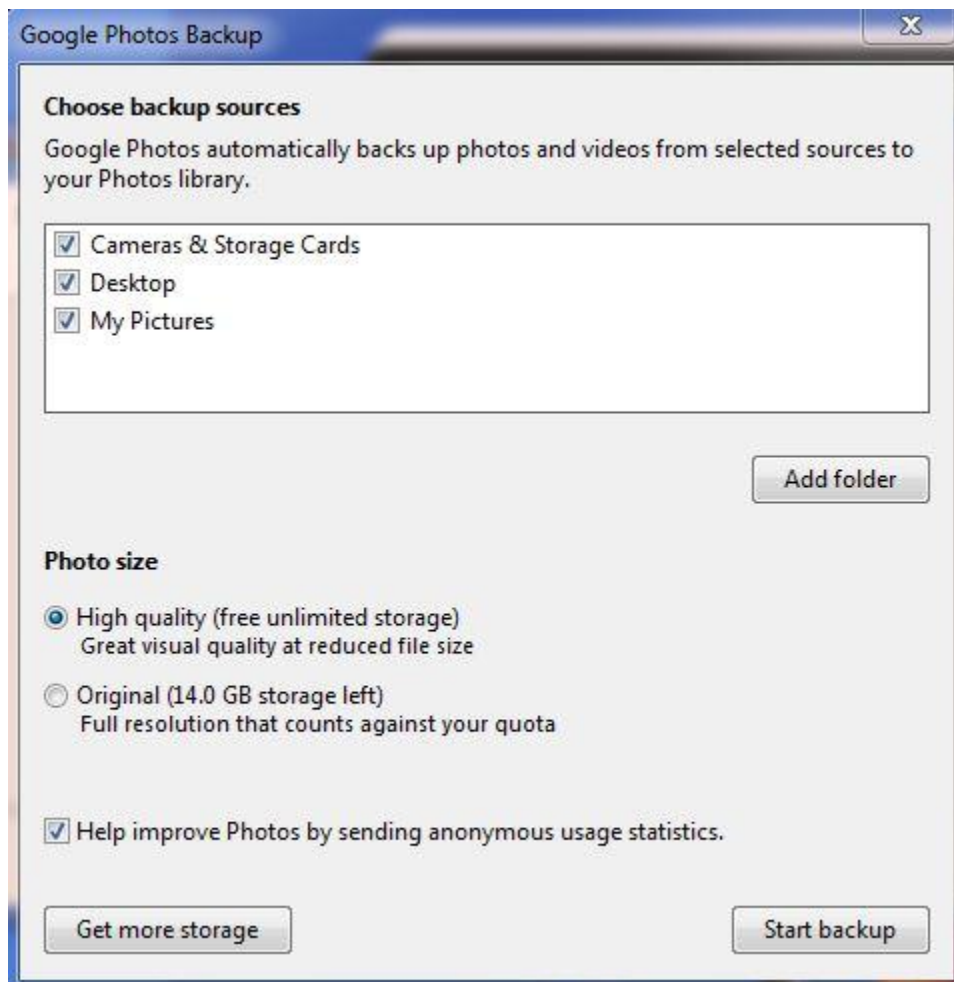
Google Photos Backup

Choose backup sources

Google Photos automatically backs up photos and videos from selected sources to your Photos library.

Cameras & Storage Cards
Desktop
My Pictures

Add folder

Photo size

High quality (free unlimited storage)
Great visual quality at reduced file size

Original (14.0 GB storage left)
Full resolution that counts against your quota

Help improve Photos by sending anonymous usage statistics.

Get more storage

Start backup